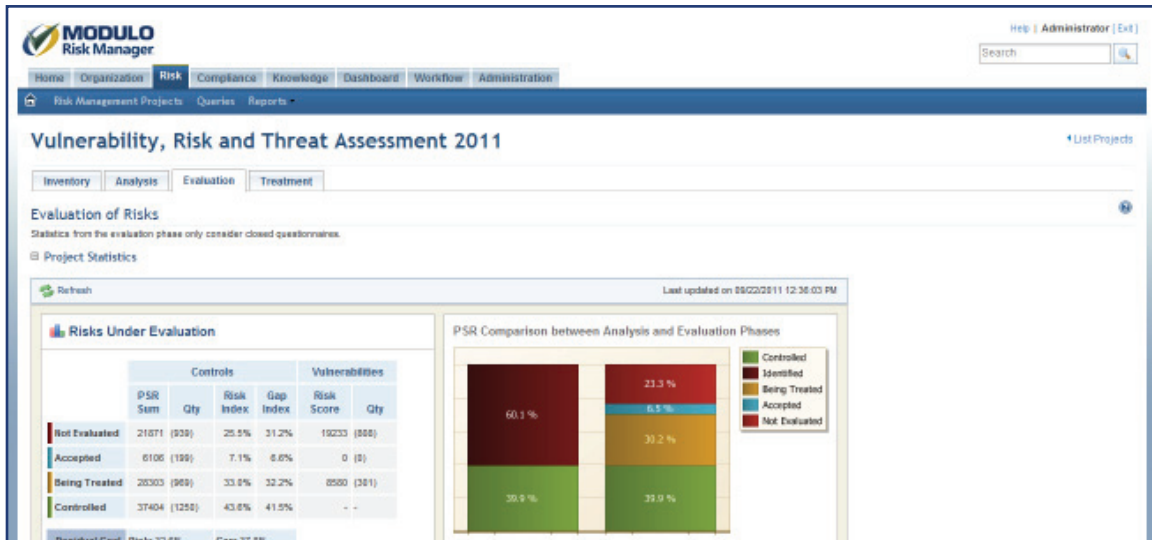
MODULO
Risk Manager

Help | Administrator [Exit]

Search

Home | Organization | Risk | Compliance | Knowledge | Dashboard | Workflow | Administration

Risk Management Projects | Queries | Reports

Vulnerability, Risk and Threat Assessment 2011

List Projects

Inventory | Analysis | Evaluation | Treatment

Evaluation of Risks

Statistics from the evaluation phase only consider closed questionnaires.

Project Statistics

Refresh

Last updated on 09/22/2011 12:36:03 PM

Risks Under Evaluation

| | Controls | | | | Vulnerabilities | |
|---|---|---|---|---|---|---|
| | PSR Sum | Qty | Risk Index | Gap Index | Risk Score | Qty |
| Not Evaluated | 21871 | (939) | 25.5% | 31.2% | 19233 | (888) |
| Accepted | 6106 | (199) | 7.1% | 6.6% | 0 | (0) |
| Being Treated | 28303 | (969) | 33.0% | 32.2% | 8580 | (301) |
| Controlled | 37404 | (1258) | 43.6% | 41.5% | - | - |

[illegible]

PSR Comparison between Analysis and Evaluation Phases

Controlled
Identified
Being Treated
Accepted
Not Evaluated

60.1 %
39.9 %
23.3 %
6.5 %
30.2 %
39.9 %